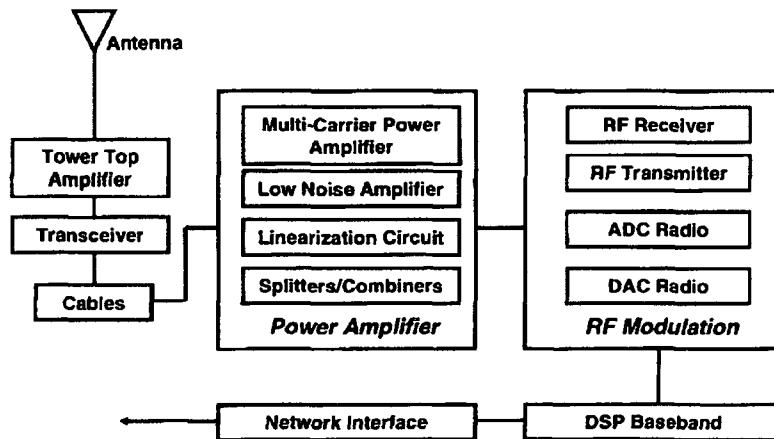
Antenna

Tower Top Amplifier

Transceiver

Cables

Multi-Carrier Power Amplifier

Low Noise Amplifier

Linearization Circuit

Splitters/Combiners

Power Amplifier

RF Receiver

RF Transmitter

ADC Radio

DAC Radio

RF Modulation

Network Interface

DSP Baseband